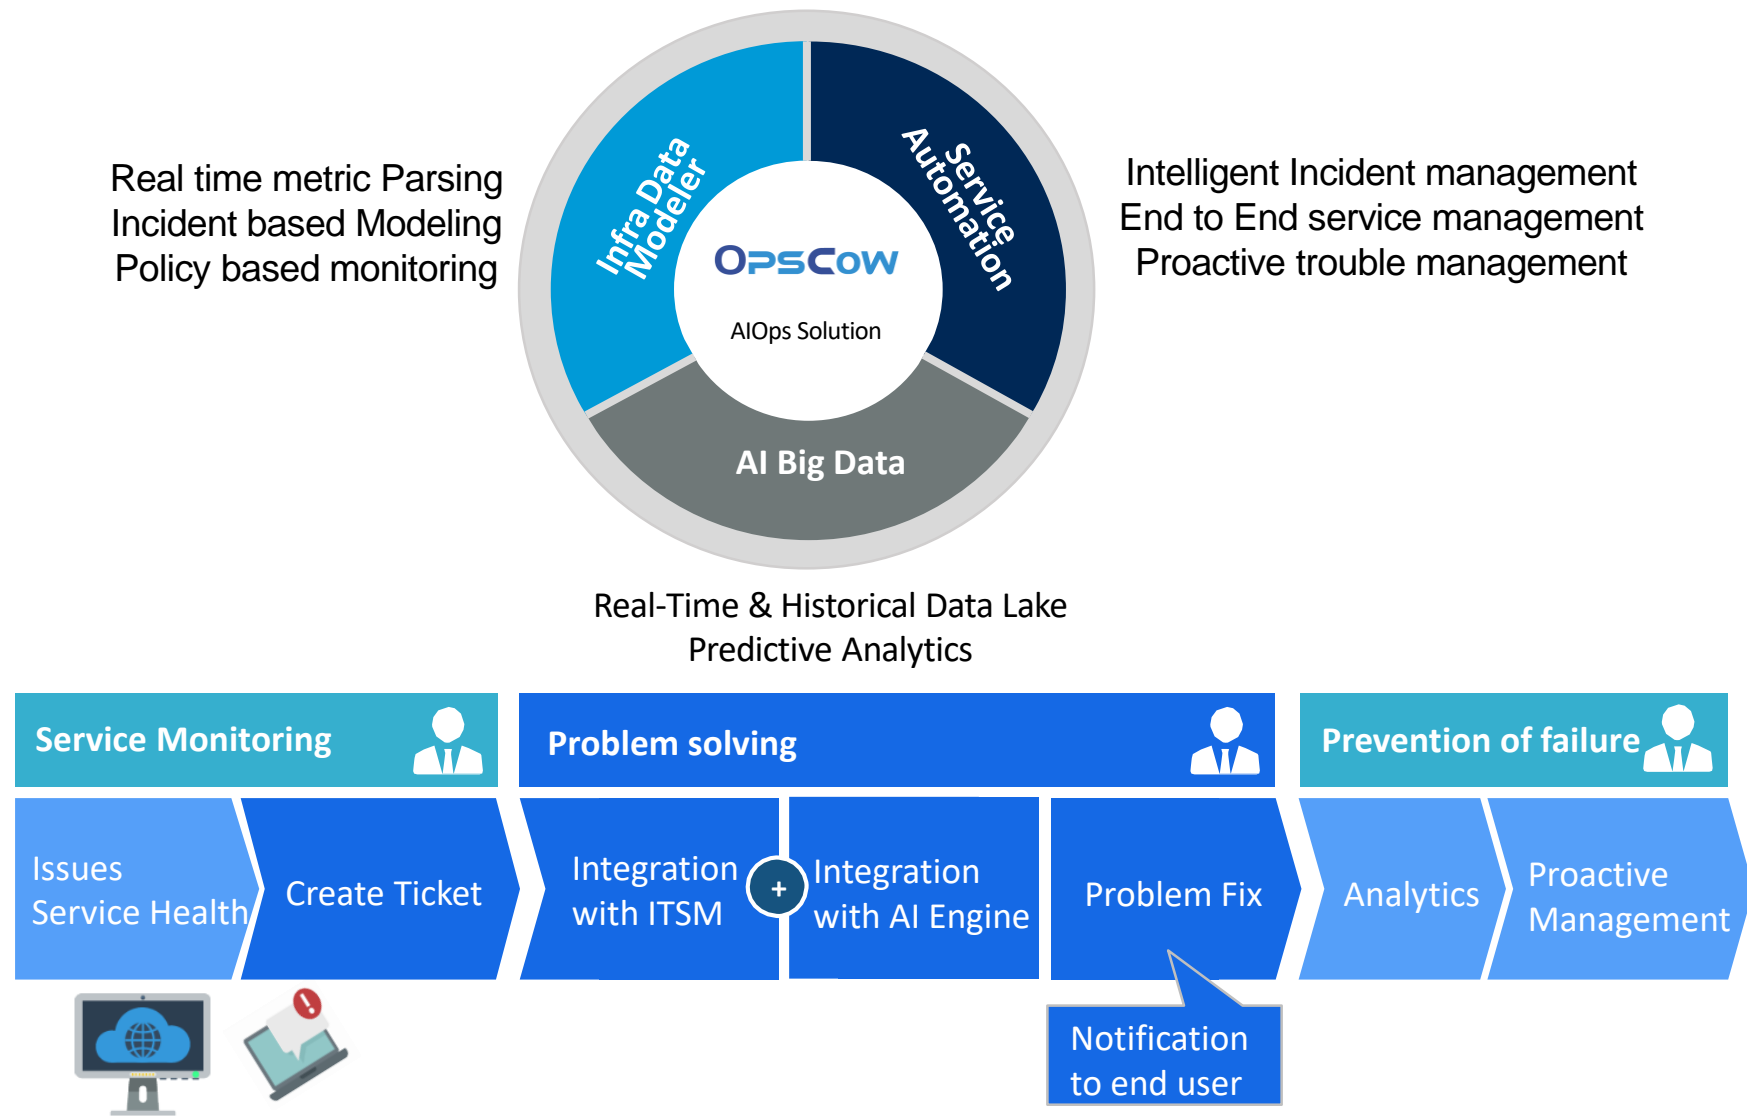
Real time metric Parsing
Incident based Modeling
Policy based monitoring

Infra Data Modeler

Service Automation

OPSCOW

AIOps Solution

AI Big Data

Intelligent Incident management
End to End service management
Proactive trouble management

Real-Time & Historical Data Lake
Predictive Analytics

Service Monitoring

Problem solving

Prevention of failure

Issues
Service Health

Create Ticket

Integration with ITSM

+

Integration with AI Engine

Problem Fix

Analytics

Proactive Management

Notification to end user